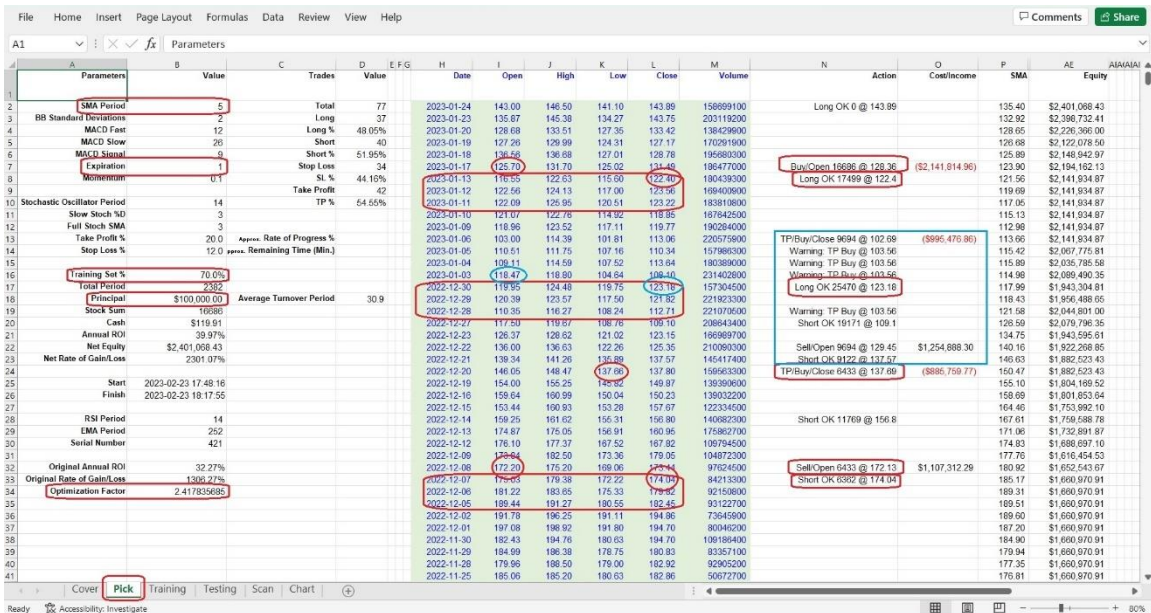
File Home Insert Page Layout Formulas Data Review View Help

Comments Share

A1 Parameters

| | A | B | C | D | H | I | J | K | L | M | N | O | P | AE |
|---|---|---|---|---|---|---|---|---|---|---|---|---|---|---|
| 1 | Parameters | Value | Trades | Value | Date | Open | High | Low | Close | Volume | Action | Cost/Income | SMA | Equity |
| 2 | SMA Period | 5 | Total | 77 | 2023-01-24 | 143.00 | 146.50 | 141.10 | 143.89 | 158699100 | Long OK 0 @ 143.89 | | 135.40 | $2,401,068.43 |
| 3 | BB Standard Deviations | 2 | Long | 37 | 2023-01-23 | 135.87 | 145.38 | 134.27 | 143.75 | 203119200 | | | 132.92 | $2,398,732.41 |
| 4 | MACD Fast | 12 | Long % | 48.05% | 2023-01-20 | 128.68 | 133.51 | 127.35 | 133.42 | 138429900 | | | 128.65 | $2,226,366.00 |
| 5 | MACD Slow | 26 | Short | 40 | 2023-01-19 | 127.26 | 129.99 | 124.31 | 127.17 | 170291900 | | | 126.68 | $2,122,078.50 |
| 6 | MACD Signal | 9 | Short % | 51.95% | 2023-01-18 | 136.56 | 136.68 | 127.01 | 128.78 | 195880300 | | | 125.89 | $2,148,942.97 |
| 7 | Expiration | 1 | Stop Loss | 34 | 2023-01-17 | 125.70 | 131.70 | 125.02 | 131.49 | 196477000 | Buy/Open 16696 @ 128.36 | ($2,141,814.96) | 123.90 | $2,194,162.13 |
| 8 | Momentum | 0.1 | SL % | 44.16% | 2023-01-13 | 116.55 | 122.63 | 115.60 | 122.40 | 180439300 | Long OK 17499 @ 122.4 | | 121.56 | $2,141,934.87 |
| 9 | | | Take Profit | 42 | 2023-01-12 | 122.56 | 124.13 | 117.00 | 123.56 | 169400900 | | | 119.69 | $2,141,934.87 |
| 10 | Stochastic Oscillator Period | 14 | TP % | 54.55% | 2023-01-11 | 122.09 | 125.95 | 120.51 | 123.22 | 183810800 | | | 117.05 | $2,141,934.87 |
| 11 | Slow Stoch %D | 3 | | | 2023-01-10 | 121.07 | 122.76 | 114.92 | 118.95 | 167642500 | | | 115.13 | $2,141,934.87 |
| 12 | Full Stoch SMA | 3 | | | 2023-01-09 | 118.96 | 123.52 | 117.11 | 119.77 | 190284000 | | | 112.98 | $2,141,934.87 |
| 13 | Take Profit % | 20.0 | Approx. Rate of Progress % | | 2023-01-06 | 103.00 | 114.39 | 101.81 | 113.06 | 220575800 | TP/Buy/Close 9694 @ 102.69 | ($995,476.86) | 113.66 | $2,141,934.87 |
| 14 | Stop Loss % | 12.0 | Approx. Remaining Time (Min.) | | 2023-01-05 | 110.51 | 111.75 | 107.16 | 110.34 | 157986300 | Warning: TP Buy @ 103.56 | | 115.42 | $2,067,775.81 |
| 15 | | | | | 2023-01-04 | 109.11 | 114.59 | 107.52 | 113.64 | 180389000 | Warning: TP Buy @ 103.56 | | 115.89 | $2,035,785.58 |
| 16 | Training Set % | 70.0% | | | 2023-01-03 | 118.47 | 118.80 | 104.64 | 108.10 | 231402800 | Warning: TP Buy @ 103.56 | | 114.98 | $2,089,490.35 |
| 17 | Total Period | 2382 | | | 2022-12-30 | 119.95 | 124.48 | 119.75 | 123.18 | 157304500 | Long OK 25470 @ 123.18 | | 117.99 | $1,943,304.81 |
| 18 | Principal | $100,000.00 | Average Turnover Period | 30.9 | 2022-12-29 | 120.39 | 123.57 | 117.50 | 121.82 | 221923300 | | | 118.43 | $1,956,488.65 |
| 19 | Stock Sum | 16686 | | | 2022-12-28 | 110.35 | 116.27 | 108.24 | 112.71 | 221070500 | Warning: TP Buy @ 103.56 | | 121.58 | $2,044,801.00 |
| 20 | Cash | $119.91 | | | 2022-12-27 | 117.50 | 119.67 | 108.76 | 109.10 | 208643400 | Short OK 19171 @ 109.1 | | 128.59 | $2,079,796.35 |
| 21 | Annual ROI | 39.97% | | | 2022-12-23 | 126.37 | 128.62 | 121.02 | 123.15 | 166989700 | | | 134.75 | $1,943,595.61 |
| 22 | Net Equity | $2,401,068.43 | | | 2022-12-22 | 136.00 | 136.63 | 122.26 | 125.35 | 210090300 | Sell/Open 9694 @ 129.45 | $1,254,888.30 | 140.16 | $1,922,268.85 |
| 23 | Net Rate of Gain/Loss | 2301.07% | | | 2022-12-21 | 139.34 | 141.26 | 135.89 | 137.57 | 145417400 | Short OK 9122 @ 137.57 | | 146.63 | $1,882,523.43 |
| 24 | | | | | 2022-12-20 | 146.05 | 148.47 | 137.66 | 137.80 | 159563300 | TP/Buy/Close 6433 @ 137.69 | ($885,759.77) | 150.47 | $1,882,523.43 |
| 25 | Start | 2023-02-23 17:48:16 | | | 2022-12-19 | 154.00 | 155.25 | 145.82 | 149.87 | 139390600 | | | 155.10 | $1,804,169.52 |
| 26 | Finish | 2023-02-23 18:17:55 | | | 2022-12-16 | 159.64 | 160.99 | 150.04 | 150.23 | 139032200 | | | 158.69 | $1,801,853.64 |
| 27 | | | | | 2022-12-15 | 153.44 | 160.93 | 153.28 | 157.67 | 122334500 | | | 164.46 | $1,753,992.10 |
| 28 | RSI Period | 14 | | | 2022-12-14 | 159.25 | 161.62 | 155.31 | 156.80 | 140682300 | Short OK 11769 @ 156.8 | | 167.61 | $1,759,588.78 |
| 29 | EMA Period | 252 | | | 2022-12-13 | 174.87 | 175.05 | 156.91 | 160.95 | 175862700 | | | 171.06 | $1,732,891.87 |
| 30 | Serial Number | 421 | | | 2022-12-12 | 176.10 | 177.37 | 167.52 | 167.82 | 109794500 | | | 174.83 | $1,688,697.10 |
| 31 | | | | | 2022-12-09 | 173.84 | 182.50 | 173.36 | 179.05 | 104872300 | | | 177.76 | $1,616,454.53 |
| 32 | Original Annual ROI | 32.27% | | | 2022-12-08 | 172.20 | 175.20 | 169.06 | 173.44 | 97624500 | Sell/Open 6433 @ 172.13 | $1,107,312.29 | 180.92 | $1,652,543.67 |
| 33 | Original Rate of Gain/Loss | 1306.27% | | | 2022-12-07 | 175.03 | 179.38 | 172.22 | 174.04 | 84213300 | Short OK 6362 @ 174.04 | | 185.17 | $1,660,970.91 |
| 34 | Optimization Factor | 2.417835685 | | | 2022-12-06 | 181.22 | 183.65 | 175.33 | 179.82 | 92150800 | | | 189.31 | $1,660,970.91 |
| 35 | | | | | 2022-12-05 | 189.44 | 191.27 | 180.55 | 182.45 | 93122700 | | | 189.51 | $1,660,970.91 |
| 36 | | | | | 2022-12-02 | 191.78 | 196.25 | 191.11 | 194.86 | 73645900 | | | 189.60 | $1,660,970.91 |
| 37 | | | | | 2022-12-01 | 197.08 | 198.92 | 191.80 | 194.70 | 80046200 | | | 187.20 | $1,660,970.91 |
| 38 | | | | | 2022-11-30 | 182.43 | 194.76 | 180.63 | 194.70 | 109186400 | | | 184.90 | $1,660,970.91 |
| 39 | | | | | 2022-11-29 | 184.99 | 186.38 | 178.75 | 180.83 | 83357100 | | | 179.94 | $1,660,970.91 |
| 40 | | | | | 2022-11-28 | 179.96 | 188.50 | 179.00 | 182.92 | 92905200 | | | 177.35 | $1,660,970.91 |
| 41 | | | | | 2022-11-25 | 185.06 | 185.20 | 180.63 | 182.86 | 50672700 | | | 176.81 | $1,660,970.91 |

Cover | Pick | Training | Testing | Scan | Chart

Ready Accessibility: Investigate 80%